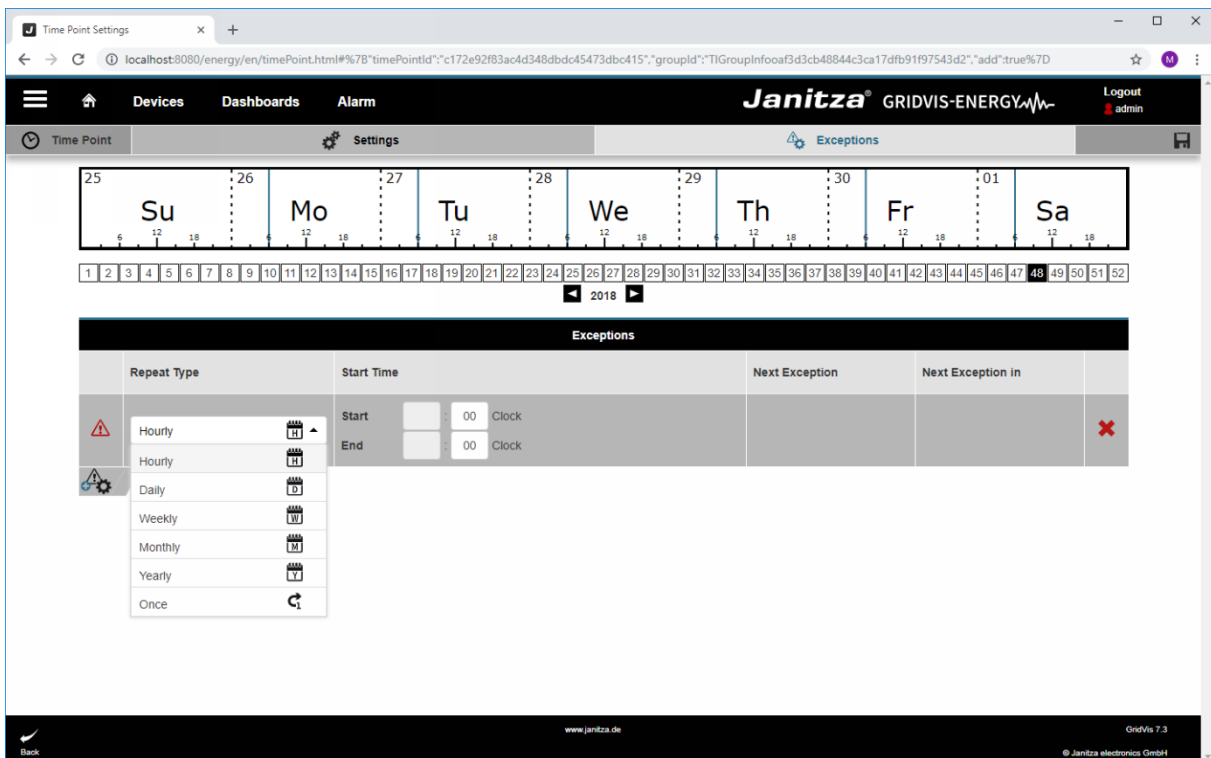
Time Point Settings × +

localhost:8080/energy/en/timePoint.html#%7B"timePointId":"c172e92f83ac4d348dbdc45473dbc415","groupId":"TIGroupInfooaf3d3cb48844c3ca17dfb91f97543d2","add":true%7D

M

Devices Dashboards Alarm

Janitza® GRIDVIS-ENERGY

Logout
admin

Time Point

Settings

Exceptions

25 Su 6 12 18
26 Mo 6 12 18
27 Tu 6 12 18
28 We 6 12 18
29 Th 6 12 18
30 Fr 6 12 18
01 Sa 6 12 18

1 2 3 4 5 6 7 8 9 10 11 12 13 14 15 16 17 18 19 20 21 22 23 24 25 26 27 28 29 30 31 32 33 34 35 36 37 38 39 40 41 42 43 44 45 46 47 48 49 50 51 52

2018

Exceptions

| | Repeat Type | Start Time | Next Exception | Next Exception in | |
|---|---|---|---|---|---|
| | Hourly H | Start : 00 Clock<br>End : 00 Clock | | | |

Hourly H
Daily D
Weekly W
Monthly M
Yearly Y
Once 1

Back

www.janitza.de

GridVis 7.3

© Janitza electronics GmbH